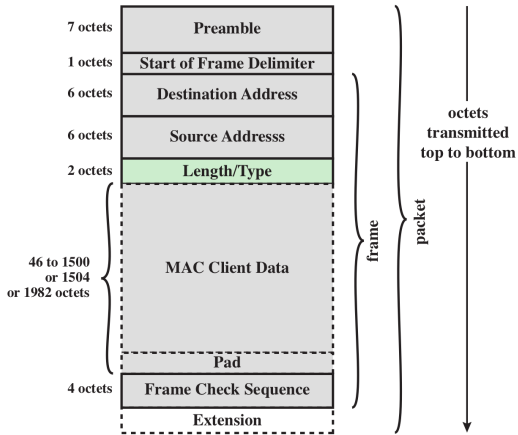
7 octets
Preamble

1 octets
Start of Frame Delimiter

6 octets
Destination Address

6 octets
Source Addresss

2 octets
Length/Type

46 to 1500 or 1504 or 1982 octets
MAC Client Data

Pad

4 octets
Frame Check Sequence

Extension

frame

packet

octets transmitted top to bottom